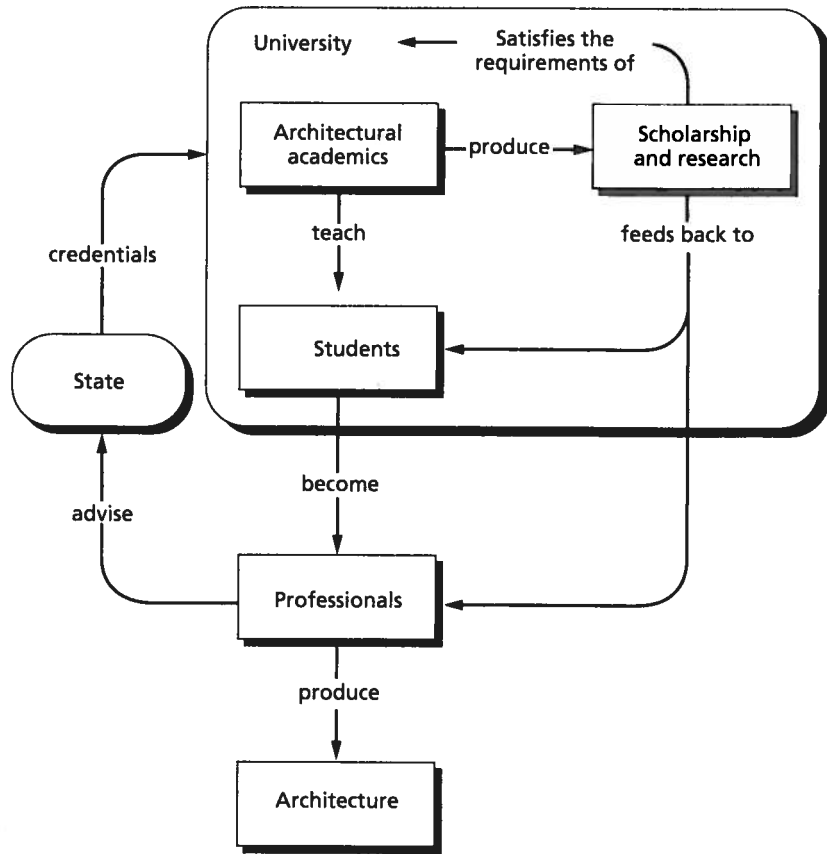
University

Satisfies the requirements of

Architectural academics

produce

Scholarship and research

teach

feeds back to

credentials

Students

State

become

advise

Professionals

produce

Architecture